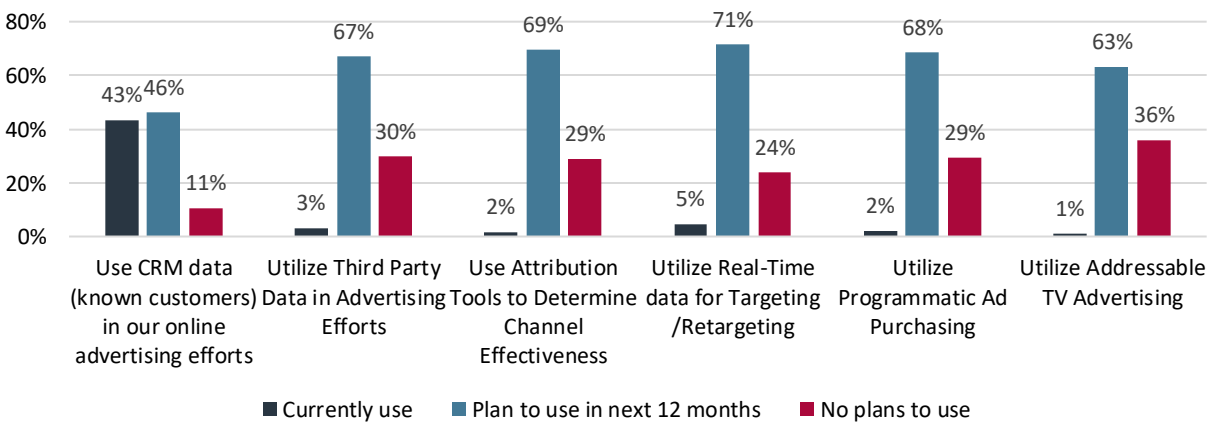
80%
60%
40%
20%
0%

43% 46% 11%
3% 67% 30%
2% 69% 29%
5% 71% 24%
2% 68% 29%
1% 63% 36%

Use CRM data (known customers) in our online advertising efforts

Utilize Third Party Data in Advertising Efforts

Use Attribution Tools to Determine Channel Effectiveness

Utilize Real-Time data for Targeting /Retargeting

Utilize Programmatic Ad Purchasing

Utilize Addressable TV Advertising

Currently use
Plan to use in next 12 months
No plans to use